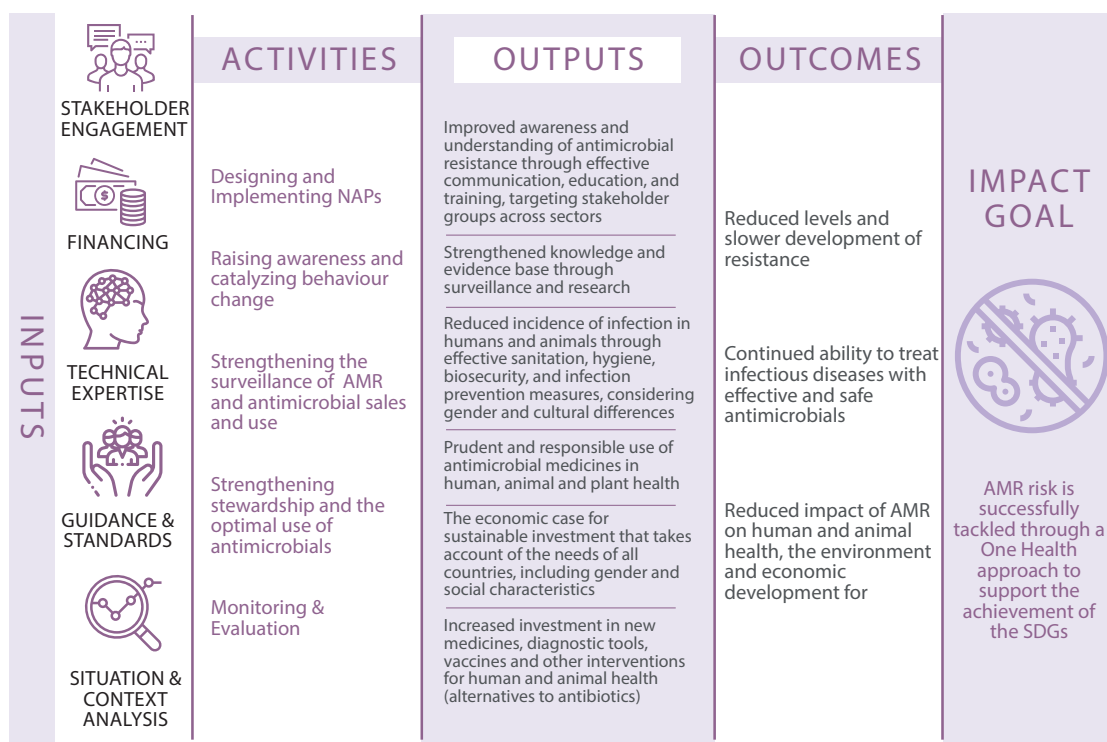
INPUTS

STAKEHOLDER ENGAGEMENT

FINANCING

TECHNICAL EXPERTISE

GUIDANCE & STANDARDS

SITUATION & CONTEXT ANALYSIS

ACTIVITIES

Designing and Implementing NAPs

Raising awareness and catalyzing behaviour change

Strengthening the surveillance of AMR and antimicrobial sales and use

Strengthening stewardship and the optimal use of antimicrobials

Monitoring & Evaluation

OUTPUTS

Improved awareness and understanding of antimicrobial resistance through effective communication, education, and training, targeting stakeholder groups across sectors

Strengthened knowledge and evidence base through surveillance and research

Reduced incidence of infection in humans and animals through effective sanitation, hygiene, biosecurity, and infection prevention measures, considering gender and cultural differences

Prudent and responsible use of antimicrobial medicines in human, animal and plant health

The economic case for sustainable investment that takes account of the needs of all countries, including gender and social characteristics

Increased investment in new medicines, diagnostic tools, vaccines and other interventions for human and animal health (alternatives to antibiotics)

OUTCOMES

Reduced levels and slower development of resistance

Continued ability to treat infectious diseases with effective and safe antimicrobials

Reduced impact of AMR on human and animal health, the environment and economic development for

IMPACT GOAL

AMR risk is successfully tackled through a One Health approach to support the achievement of the SDGs